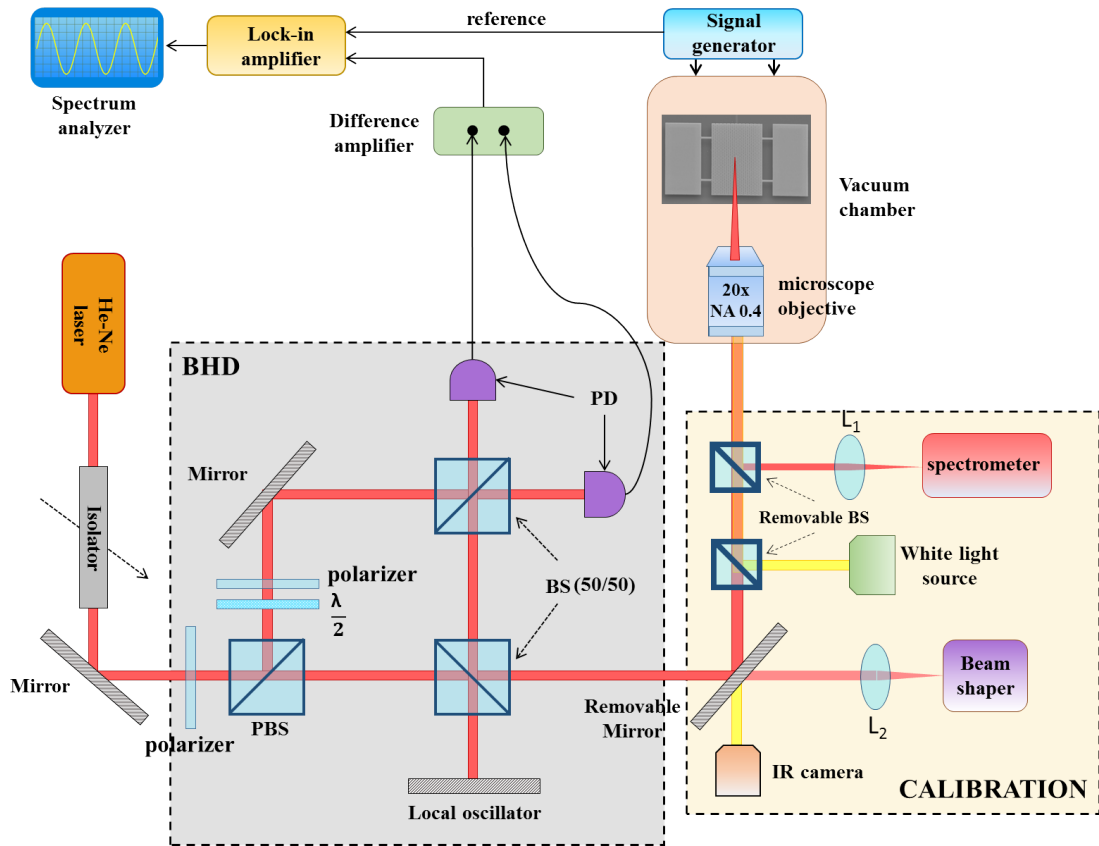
Spectrum analyzer

Lock-in amplifier

reference

Signal generator

Difference amplifier

Vacuum chamber

20x NA 0.4

microscope objective

He-Ne laser

BHD

PD

Mirror

Isolator

polarizer

$\frac{\lambda}{2}$

BS (50/50)

$L_1$

spectrometer

Removable BS

White light source

Mirror

polarizer

PBS

Removable Mirror

Beam shaper

$L_2$

IR camera

Local oscillator

CALIBRATION